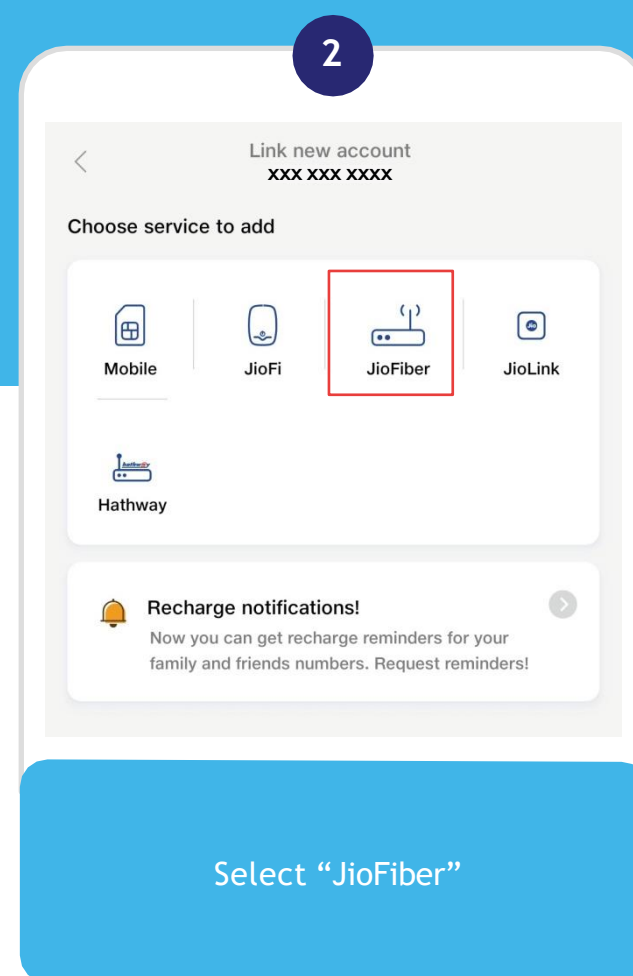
2

Link new account
XXX XXX XXXX

Choose service to add

Mobile

JioFi

JioFiber

JioLink

Hathway

Recharge notifications!

Now you can get recharge reminders for your family and friends numbers. Request reminders!

Select “JioFiber”